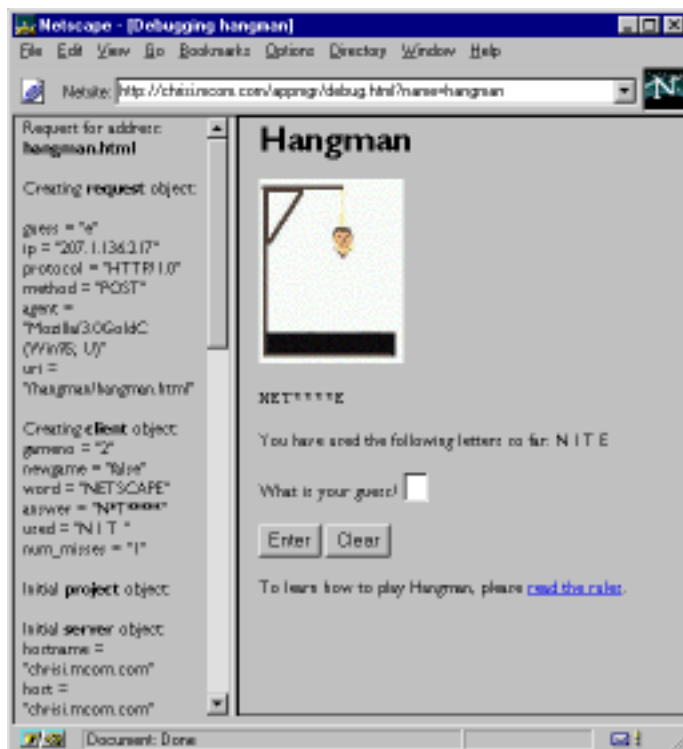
Netscape - [Debugging hangman]

File Edit View Go Bookmarks Options Directory Window Help

Netsite: http://chrisi.mcom.com/appmgr/debug.html?name=hangman

N

Request for address: **hangman.html**

Creating **request** object:

guess = "e"
ip = "207.1.136.2.17"
protocol = "HTTP/1.0"
method = "POST"
agent = "Mozilla/3.0GoldC (Win95; U)"
uri = "/hangman/hangman.html"

Creating **client** object:
gameno = "2"
newgame = "false"
word = "NETSCAPE"
answer = "N*T*****"
used = "N I T "
num_misses = "1"

Initial **project** object:

Initial **server** object:
hostname = "chrisi.mcom.com"
host = "chrisi.mcom.com"

Hangman

NET*****E

You have used the following letters so far: N I T E

What is your guess?

Enter Clear

To learn how to play Hangman, please read the rules.

Document: Done